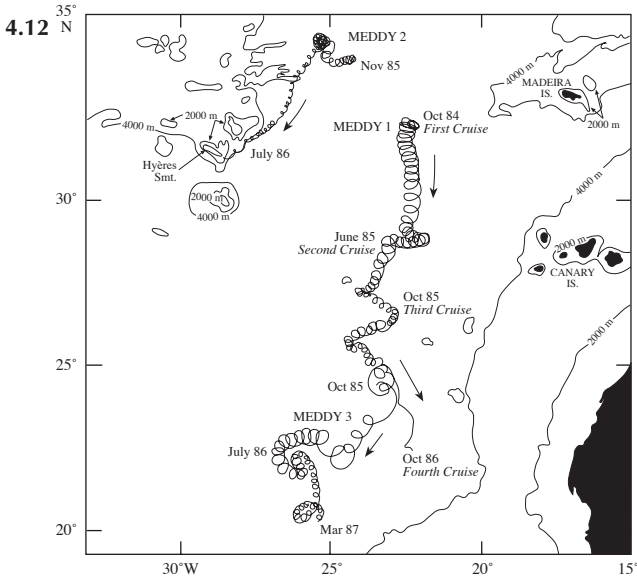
4.12

35° N

MEDDY 2

Nov 85

2000 m

4000 m

Hyères Smt.

July 86

2000 m

4000 m

30°

MEDDY 1

Oct 84
First Cruise

June 85
Second Cruise

Oct 85
Third Cruise

25°

Oct 85

MEDDY 3

July 86

Oct 86
Fourth Cruise

Mar 87

20°

4000 m

MADEIRA IS.

2000 m

4000 m

2000 m

CANARY IS.

2000 m

30°W

25°

20°

15°